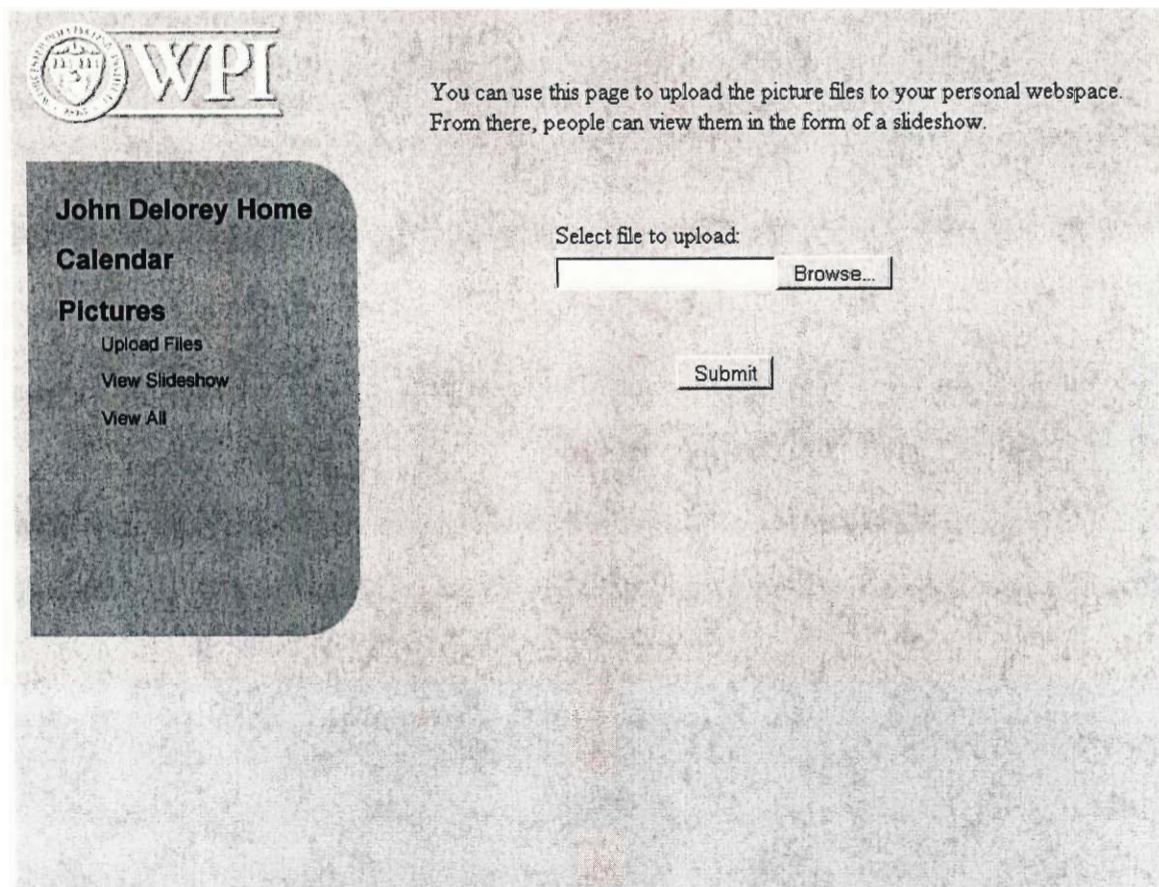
WPI

You can use this page to upload the picture files to your personal webspace. From there, people can view them in the form of a slideshow.

John Delorey Home

Calendar

Pictures

Upload Files

View Slideshow

View All

Select file to upload:

Browse...

Submit